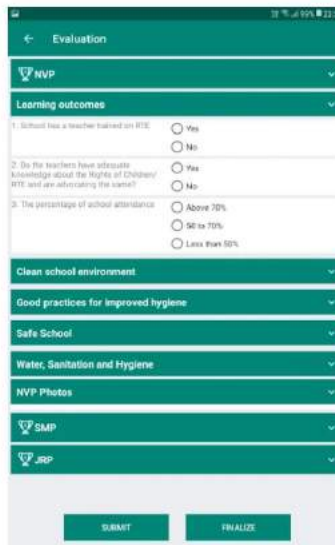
99% 23:

Evaluation

NVP

Learning outcomes

1. School has a teacher trained on RTE
Yes
No

2. Do the teachers have adequate knowledge about the Rights of Children/ RTE and are advocating the same?
Yes
No

3. The percentage of school attendance
Above 70%
50 to 70%
Less than 50%

Clean school environment

Good practices for improved hygiene

Safe School

Water, Sanitation and Hygiene

NVP Photos

SMP

JRP

SUBMIT

FINALIZE